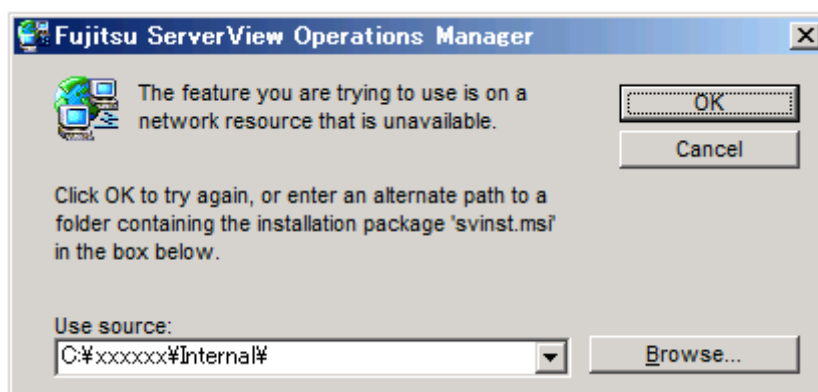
Fujitsu ServerView Operations Manager

×

The feature you are trying to use is on a network resource that is unavailable.

OK

Cancel

Click OK to try again, or enter an alternate path to a folder containing the installation package 'svinst.msi' in the box below.

Use source:

C:¥xxxxxx¥Internal¥

Browse...